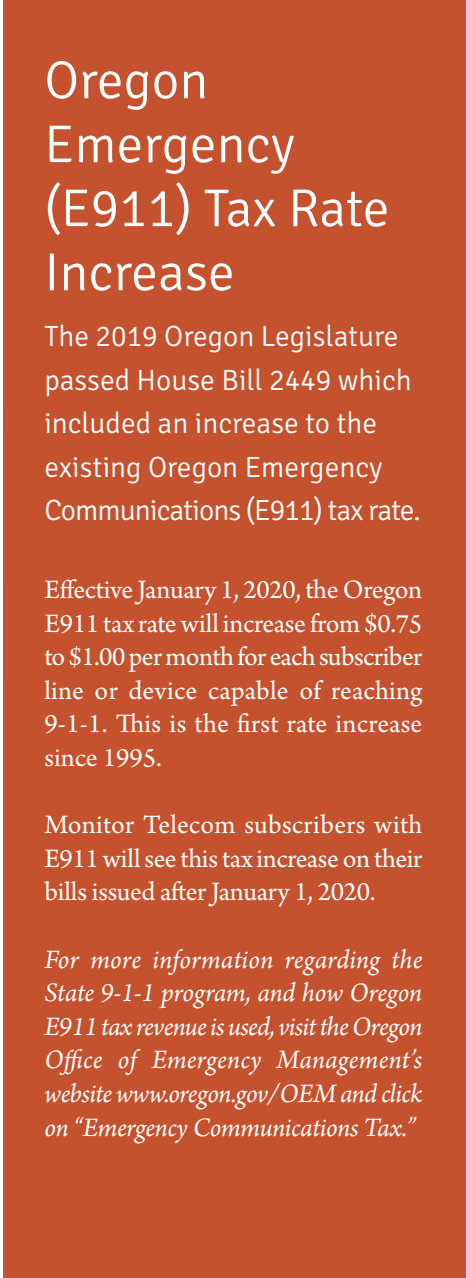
Oregon Emergency (E911) Tax Rate Increase

The 2019 Oregon Legislature passed House Bill 2449 which included an increase to the existing Oregon Emergency Communications (E911) tax rate.

Effective January 1, 2020, the Oregon E911 tax rate will increase from \$0.75 to \$1.00 per month for each subscriber line or device capable of reaching 9-1-1. This is the first rate increase since 1995.

Monitor Telecom subscribers with E911 will see this tax increase on their bills issued after January 1, 2020.

For more information regarding the State 9-1-1 program, and how Oregon E911 tax revenue is used, visit the Oregon Office of Emergency Management's website www.oregon.gov/OEM and click on "Emergency Communications Tax."